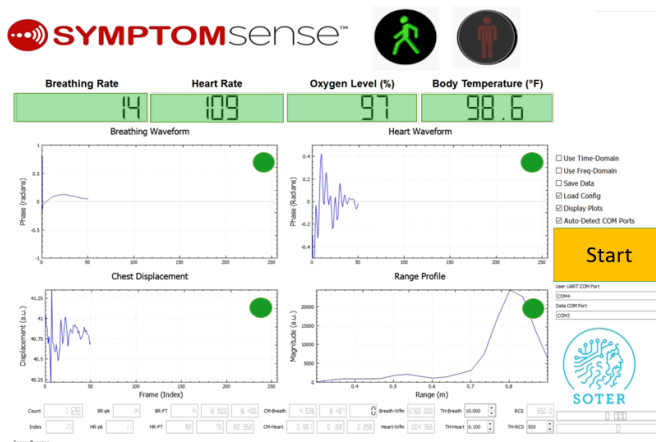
SYMPTOMsense™

Breathing Rate
14
Heart Rate
109
Oxygen Level (%)
97
Body Temperature (°F)
98.6

Breathing Waveform
Heart Waveform

Phase (radians)
1
0.5
0
-0.5
-1
0
50
100
150
200
250

Phase (Radians)
0.4
0.2
0
-0.2
-0.4
0
50
100
150
200
250

Use Time-Domain
Use Freq-Domain
Save Data
Load Config
Display Plots
Auto-Detect COM Ports

Start

Chest Displacement
Range Profile

Displacement (a.u.)
41.25
41
40.75
40.5
40.25
0
50
100
150
200
250
Frame (Index)

Magnitude (a.u.)
20000
15000
10000
5000
0.3
0.4
0.5
0.6
0.7
0.8
Range (m)

User UART COM Port
COM4
Data COM Port
COM3

SOTER

Count
BR-pk
BR-FT
CM-Breath
Breath-Wfm
TH-Breath
10.000
RCS
Index
HR-pk
HR-FT
CM-Heart
Heart-Wfm
TH-Heart
0.100
TH-RCS
500